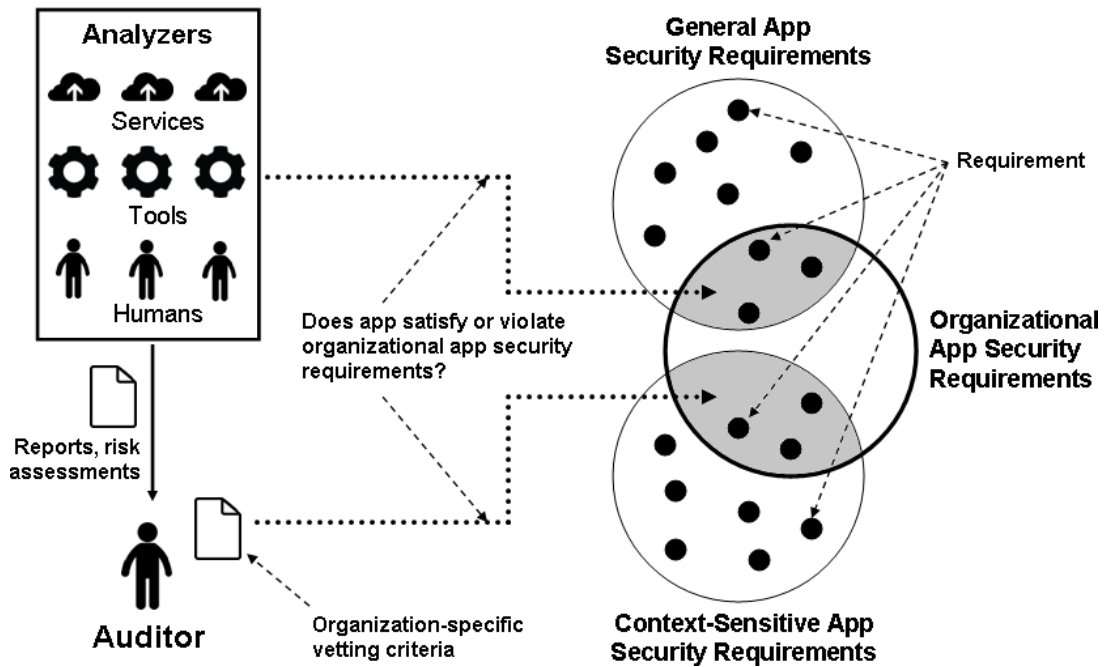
Analyzers

Services

Tools

Humans

Reports, risk assessments

Auditor

Organization-specific vetting criteria

Does app satisfy or violate organizational app security requirements?

General App Security Requirements

Requirement

Organizational App Security Requirements

Context-Sensitive App Security Requirements